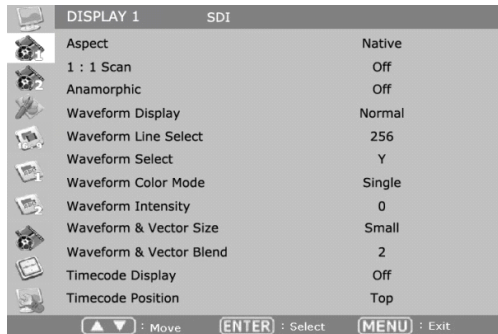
DISPLAY 1 SDI

| | |
|---|---|
| Aspect | Native |
| 1 : 1 Scan | Off |
| Anamorphic | Off |
| Waveform Display | Normal |
| Waveform Line Select | 256 |
| Waveform Select | Y |
| Waveform Color Mode | Single |
| Waveform Intensity | 0 |
| Waveform & Vector Size | Small |
| Waveform & Vector Blend | 2 |
| Timecode Display | Off |
| Timecode Position | Top |

▲ ▼ : Move ENTER : Select MENU : Exit